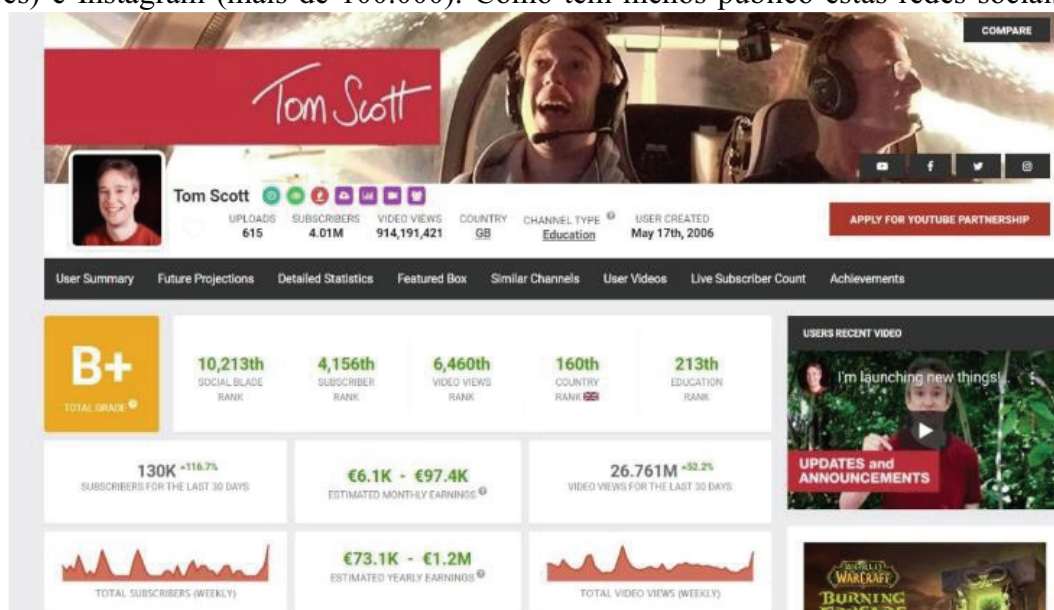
es) e Instagram (mais de 100.000). Como tem menos público estas redes sociais

COMPARE

Tom Scott

Tom Scott

UPLOADS 615

SUBSCRIBERS 4.01M

VIDEO VIEWS 914,191,421

COUNTRY GB

CHANNEL TYPE Education

USER CREATED May 17th, 2006

APPLY FOR YOUTUBE PARTNERSHIP

User Summary | Future Projections | Detailed Statistics | Featured Box | Similar Channels | User Videos | Live Subscriber Count | Achievements

B+
TOTAL GRADE

10,213th
SOCIAL BLADE RANK

4,156th
SUBSCRIBER RANK

6,460th
VIDEO VIEWS RANK

160th
COUNTRY RANK

213th
EDUCATION RANK

USERS RECENT VIDEO

I'm launching new things!

UPDATES and ANNOUNCEMENTS

130K +116.7%
SUBSCRIBERS FOR THE LAST 30 DAYS

€6.1K - €97.4K
ESTIMATED MONTHLY EARNINGS

26.761M +52.2%
VIDEO VIEWS FOR THE LAST 30 DAYS

TOTAL SUBSCRIBERS (WEEKLY)

€73.1K - €1.2M
ESTIMATED YEARLY EARNINGS

TOTAL VIDEO VIEWS (WEEKLY)

WORLD OF WARCRAFT
BURNING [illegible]